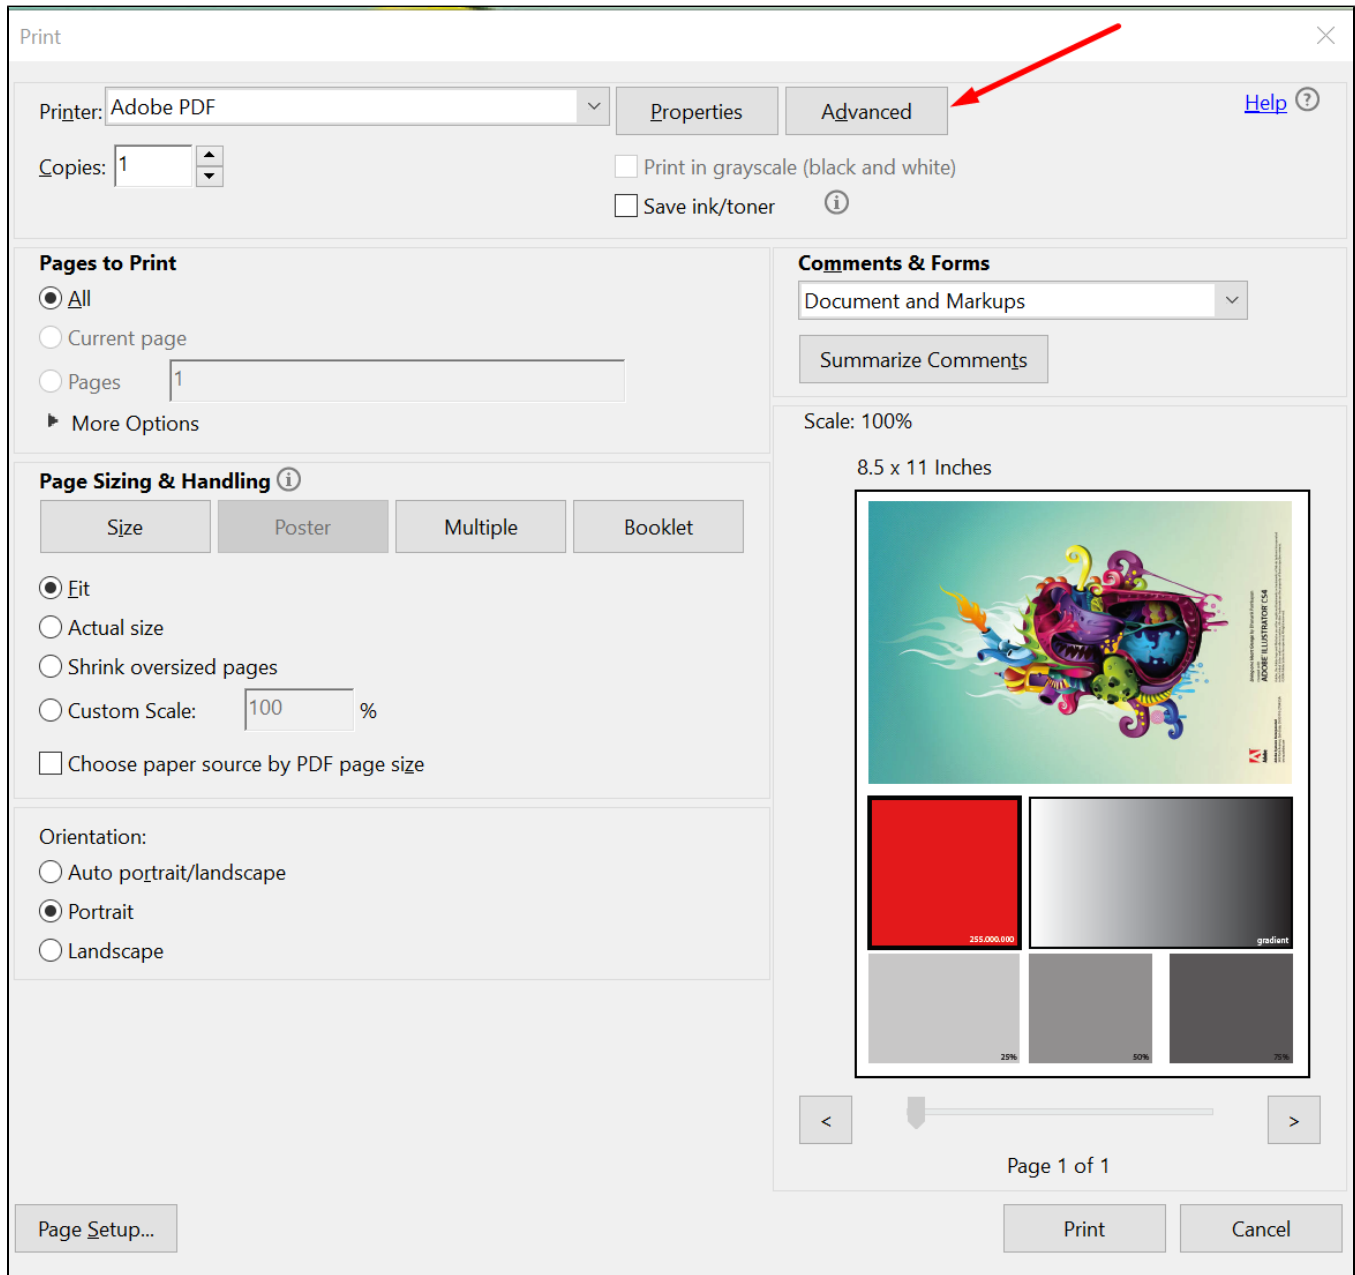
Print

Printer: Adobe PDF

Properties

Advanced

Help

Copies: 1

Print in grayscale (black and white)

Save ink/toner

Pages to Print

All

Current page

Pages 1

More Options

Comments & Forms

Document and Markups

Summarize Comments

Scale: 100%

8.5 x 11 Inches

Page Sizing & Handling

Size

Poster

Multiple

Booklet

Fit

Actual size

Shrink oversized pages

Custom Scale: 100 %

Choose paper source by PDF page size

Orientation:

Auto portrait/landscape

Portrait

Landscape

ADOBE ILLUSTRATOR CS4

255.000.000

gradient

25%

50%

75%

<

>

Page 1 of 1

Page Setup...

Print

Cancel